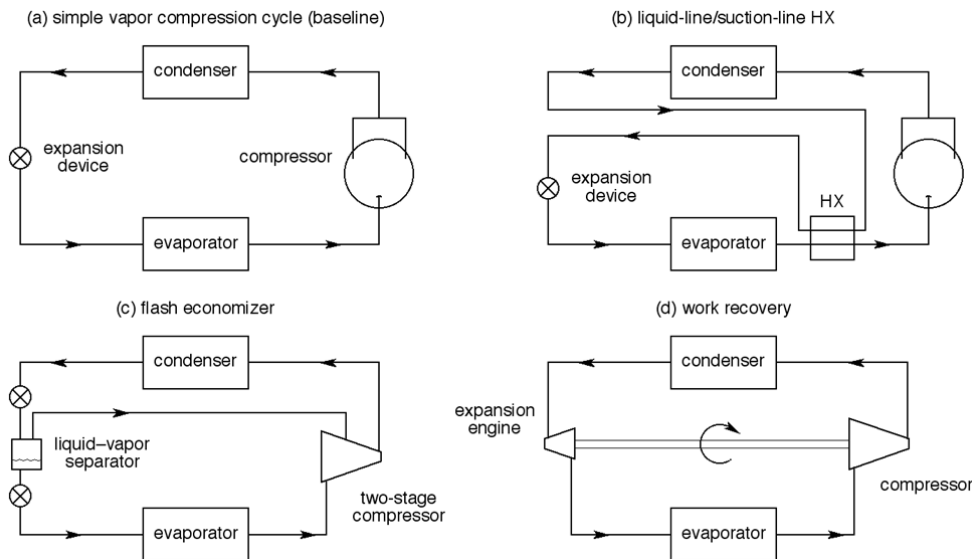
(a) simple vapor compression cycle (baseline)

condenser

expansion device

compressor

evaporator

(b) liquid-line/suction-line HX

condenser

expansion device

HX

evaporator

(c) flash economizer

condenser

liquid–vapor separator

two-stage compressor

evaporator

(d) work recovery

condenser

expansion engine

compressor

evaporator